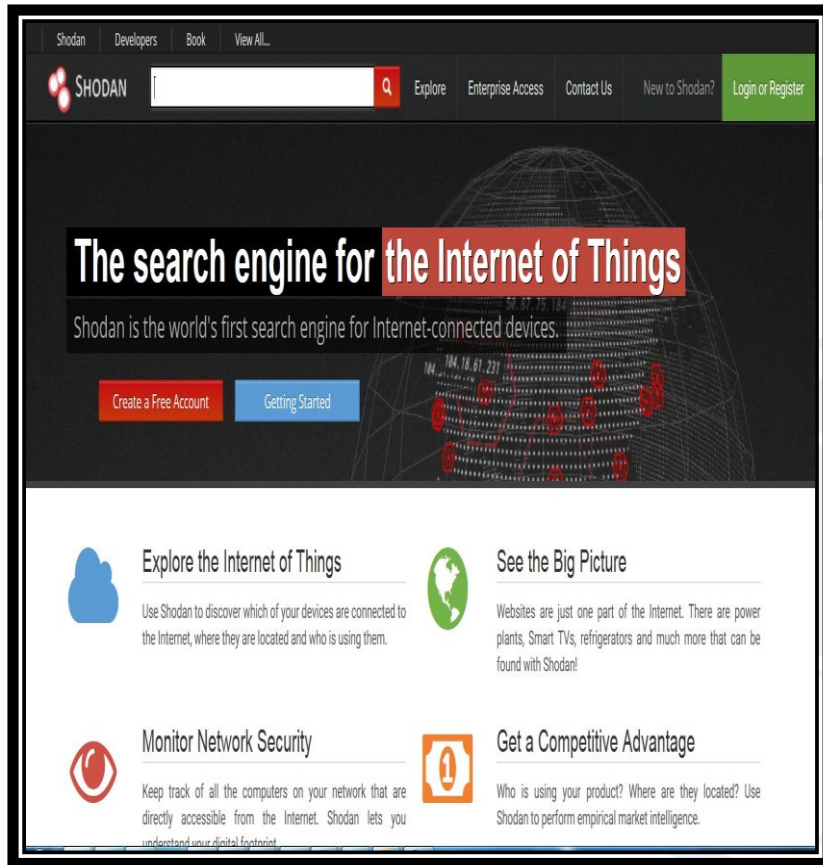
Shodan Developers Book View All...

SHODAN Explore Enterprise Access Contact Us New to Shodan? Login or Register

The search engine for the Internet of Things

Shodan is the world's first search engine for Internet-connected devices.

50.87.75.184

104.18.61.231

Create a Free Account Getting Started

Explore the Internet of Things

Use Shodan to discover which of your devices are connected to the Internet, where they are located and who is using them.

See the Big Picture

Websites are just one part of the Internet. There are power plants, Smart TVs, refrigerators and much more that can be found with Shodan!

Monitor Network Security

Keep track of all the computers on your network that are directly accessible from the Internet. Shodan lets you understand your digital footprint.

Get a Competitive Advantage

Who is using your product? Where are they located? Use Shodan to perform empirical market intelligence.